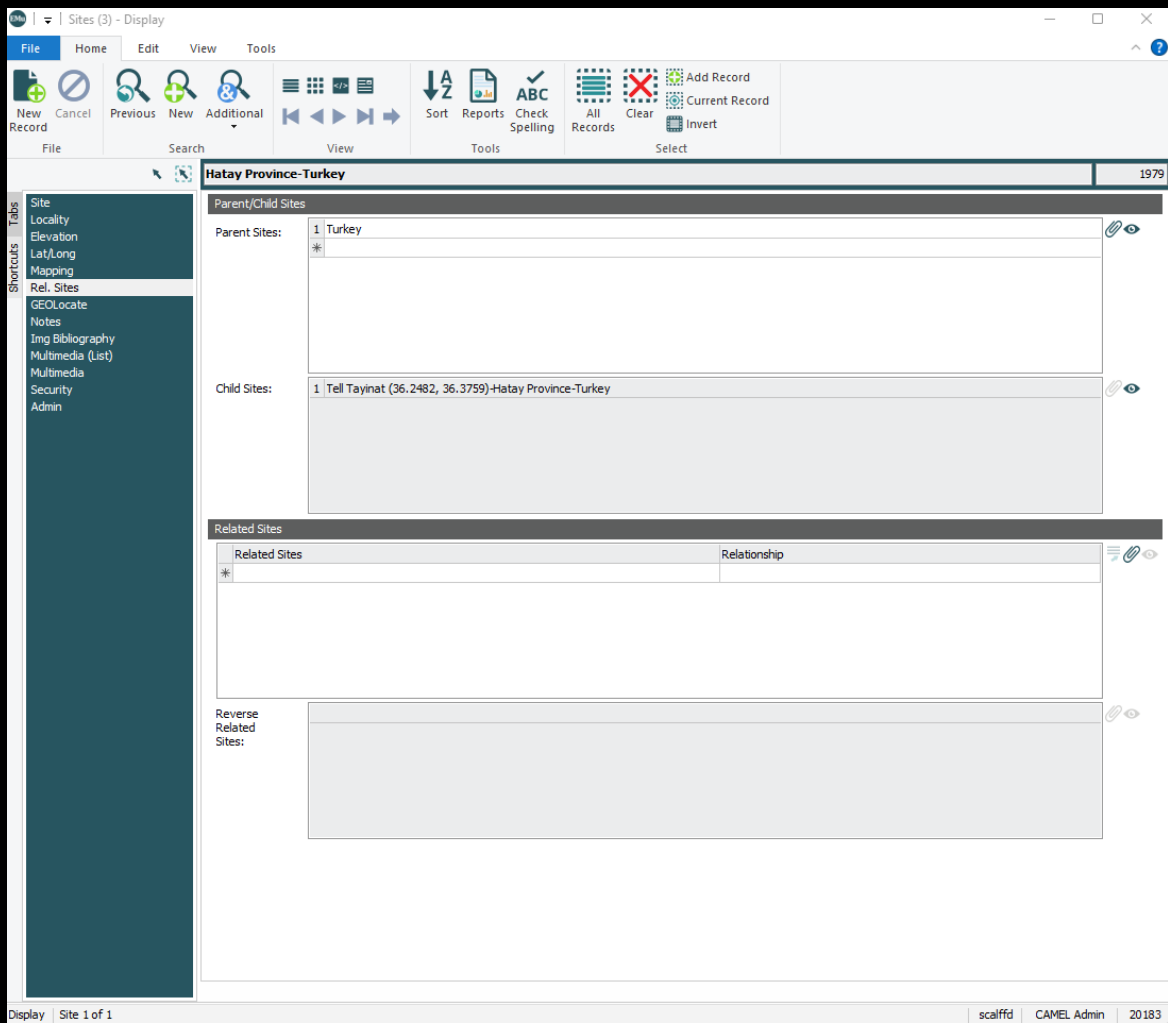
EMu | Sites (3) - Display

File Home Edit View Tools

New Record Cancel
File

Previous New Additional
Search

View

Sort Reports Check Spelling
Tools

All Records Clear Add Record Current Record Invert
Select

Hatay Province-Turkey 1979

Tabs Shortcuts

Site
Locality
Elevation
Lat/Long
Mapping
Rel. Sites
GEOLocate
Notes
Img Bibliography
Multimedia (List)
Multimedia
Security
Admin

Parent/Child Sites

Parent Sites: 1 Turkey

Child Sites: 1 Tell Tayinat (36.2482, 36.3759)-Hatay Province-Turkey

Related Sites

| Related Sites | Relationship |
|---|---|
| | |

Reverse Related Sites:

Display | Site 1 of 1 scalffd | CAMEL Admin | 20183